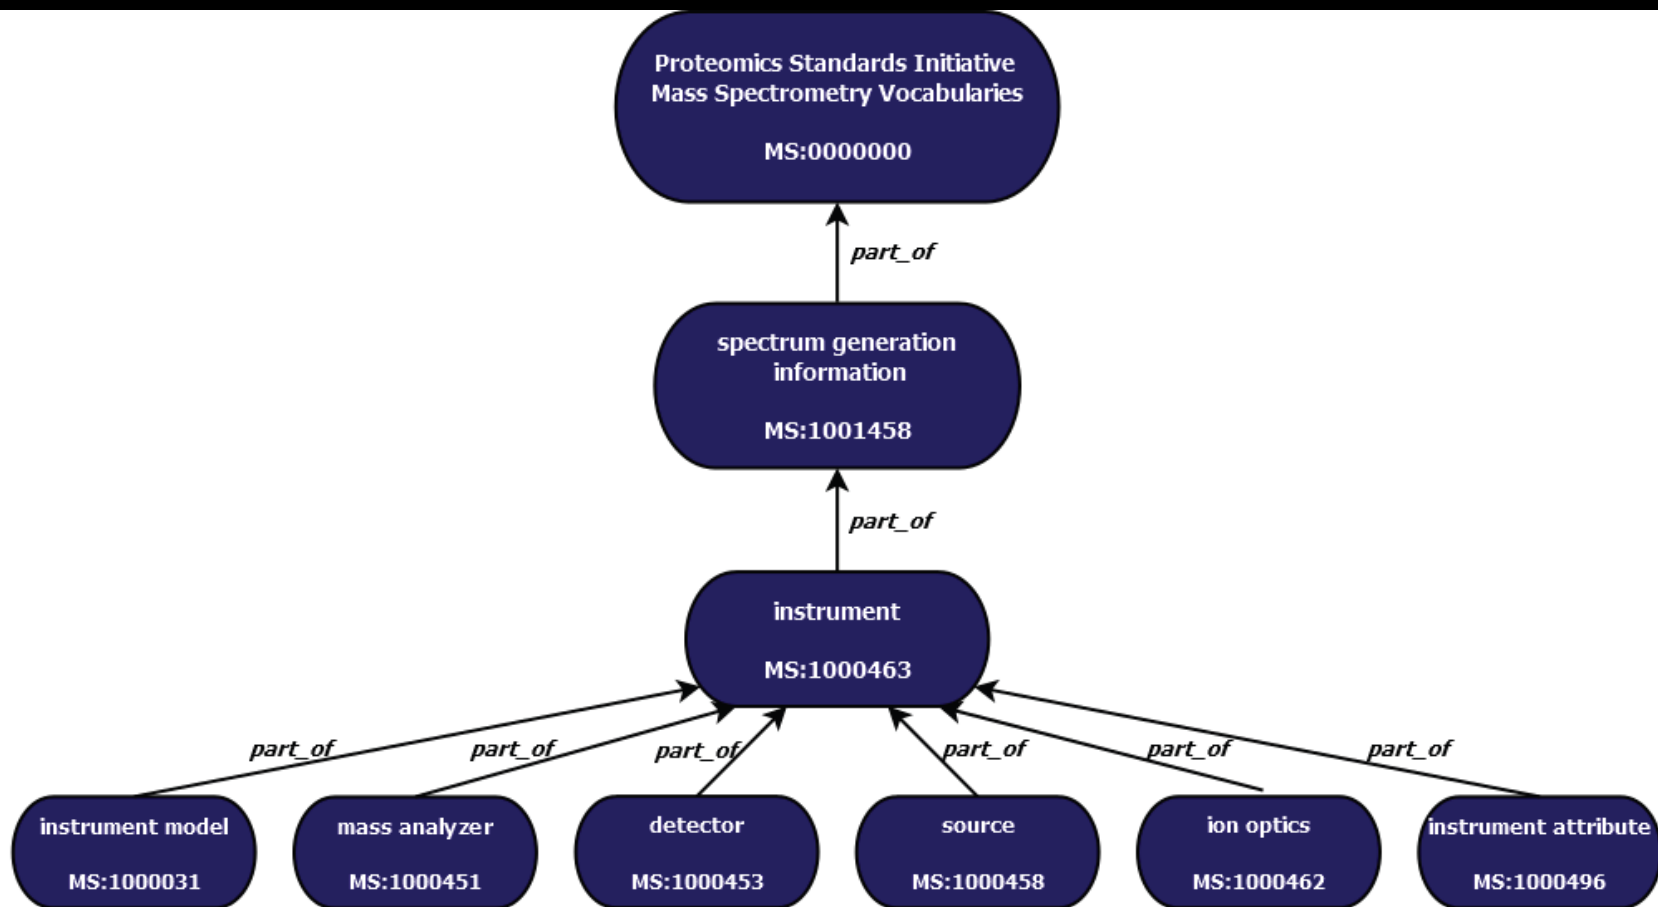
Proteomics Standards Initiative
Mass Spectrometry Vocabularies

MS:0000000

part_of

spectrum generation information

MS:1001458

part_of

instrument

MS:1000463

part_of

part_of

part_of

part_of

part_of

part_of

instrument model

MS:1000031

mass analyzer

MS:1000451

detector

MS:1000453

source

MS:1000458

ion optics

MS:1000462

instrument attribute

MS:1000496